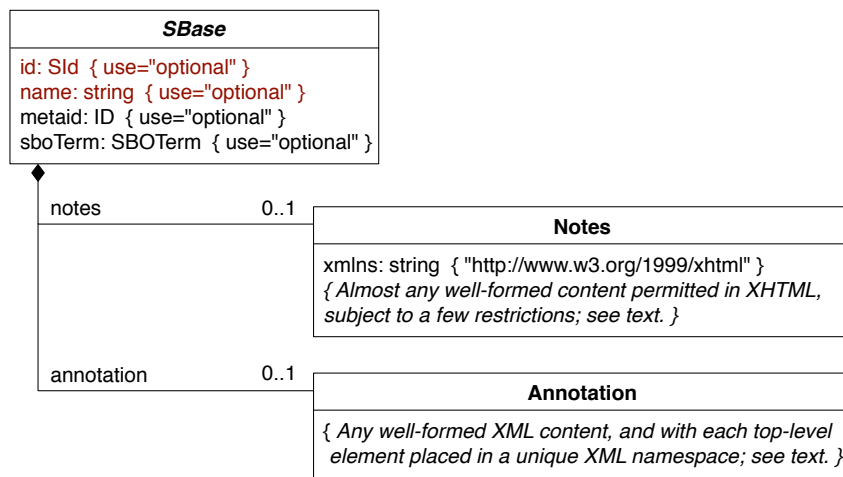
SBase

id: SId { use="optional" }
name: string { use="optional" }
metaid: ID { use="optional" }
sboTerm: SBOTerm { use="optional" }

notes

0..1

Notes

xmlns: string { "http://www.w3.org/1999/xhtml" }
{ Almost any well-formed content permitted in XHTML, subject to a few restrictions; see text. }

annotation

0..1

Annotation

{ Any well-formed XML content, and with each top-level element placed in a unique XML namespace; see text. }